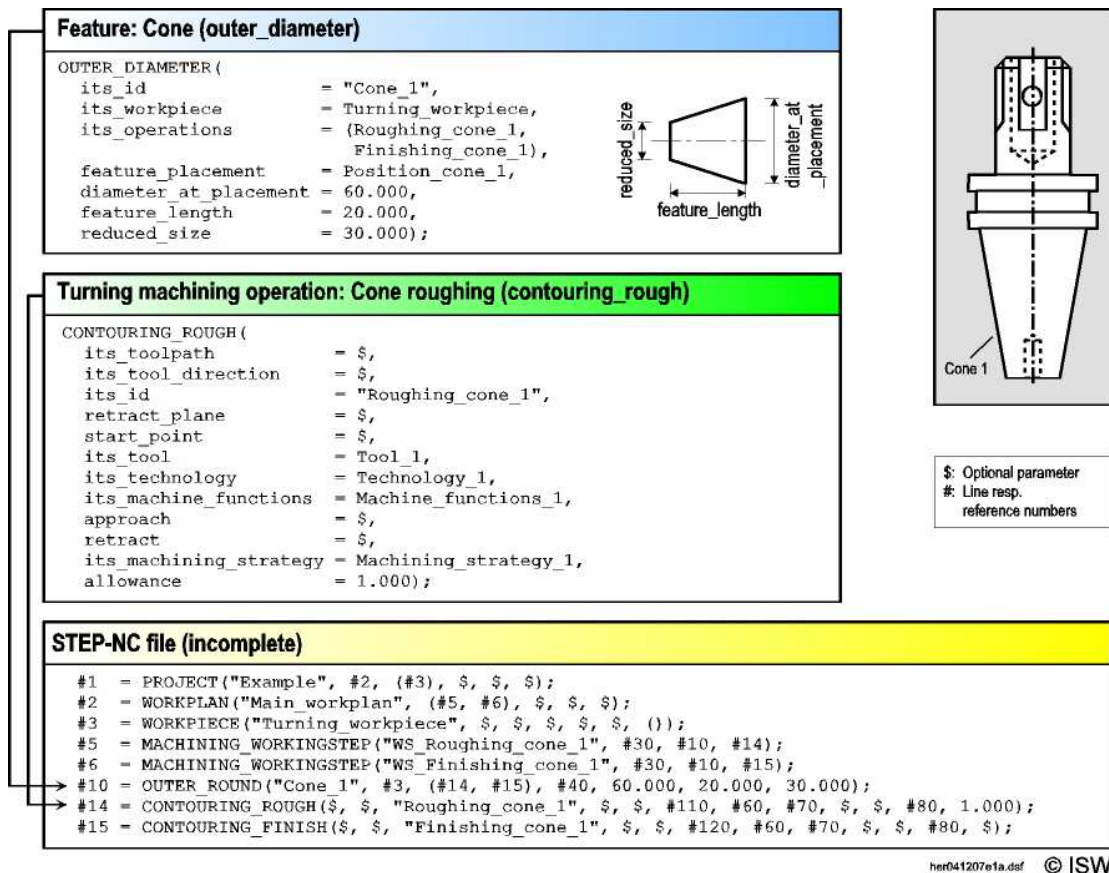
Feature: Cone (outer_diameter)

OUTER_DIAMETER(
its_id = "Cone_1",
its_workpiece = Turning_workpiece,
its_operations = (Roughing_cone_1, Finishing_cone_1),
feature_placement = Position_cone_1,
diameter_at_placement = 60.000,
feature_length = 20.000,
reduced_size = 30.000);

reduced_size
diameter_at_placement
feature_length

Cone 1

Turning machining operation: Cone roughing (contouring_rough)

CONTOURING_ROUGH(
its_toolpath = $,
its_tool_direction = $,
its_id = "Roughing_cone_1",
retract_plane = $,
start_point = $,
its_tool = Tool_1,
its_technology = Technology_1,
its_machine_functions = Machine_functions_1,
approach = $,
retract = $,
its_machining_strategy = Machining_strategy_1,
allowance = 1.000);

$: Optional parameter
#: Line resp. reference numbers

STEP-NC file (incomplete)

#1 = PROJECT("Example", #2, (#3), $, $, $);
#2 = WORKPLAN("Main_workplan", (#5, #6), $, $, $);
#3 = WORKPIECE("Turning_workpiece", $, $, $, $, $, ());
#5 = MACHINING_WORKINGSTEP("WS_Roughing_cone_1", #30, #10, #14);
#6 = MACHINING_WORKINGSTEP("WS_Finishing_cone_1", #30, #10, #15);
#10 = OUTER_ROUND("Cone_1", #3, (#14, #15), #40, 60.000, 20.000, 30.000);
#14 = CONTOURING_ROUGH($, $, "Roughing_cone_1", $, $, #110, #60, #70, $, $, #80, 1.000);
#15 = CONTOURING_FINISH($, $, "Finishing_cone_1", $, $, #120, #60, #70, $, $, #80, $);

her041207e1a.dsf © ISW